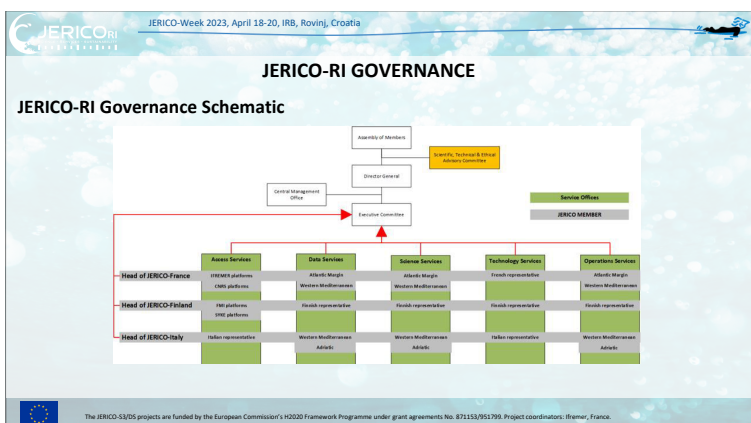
JERICO RI

JERICO-Week 2023, April 18-20, IRB, Rovinj, Croatia

JERICO-RI GOVERNANCE

JERICO-RI Governance Schematic

Assembly of Members

Scientific, Technical & Ethical Advisory Committee

Director General

Central Management Office

Executive Committee

Service Offices

JERICO MEMBER

Access Services

Data Services

Science Services

Technology Services

Operations Services

Head of JERICO-France

IFREMER platforms

CNRS platforms

Atlantic Margin

Western Mediterranean

Atlantic Margin

Western Mediterranean

French representative

Atlantic Margin

Western Mediterranean

Head of JERICO-Finland

FMI platforms

SYKE platforms

Finnish representative

Finnish representative

Finnish representative

Finnish representative

Head of JERICO-Italy

Italian representative

Western Mediterranean

Adriatic

Western Mediterranean

Adriatic

Italian representative

Western Mediterranean

Adriatic

The JERICO-S3/DS projects are funded by the European Commission's H2020 Framework Programme under grant agreements No. 871153/951799. Project coordinators: Ifremer, France.